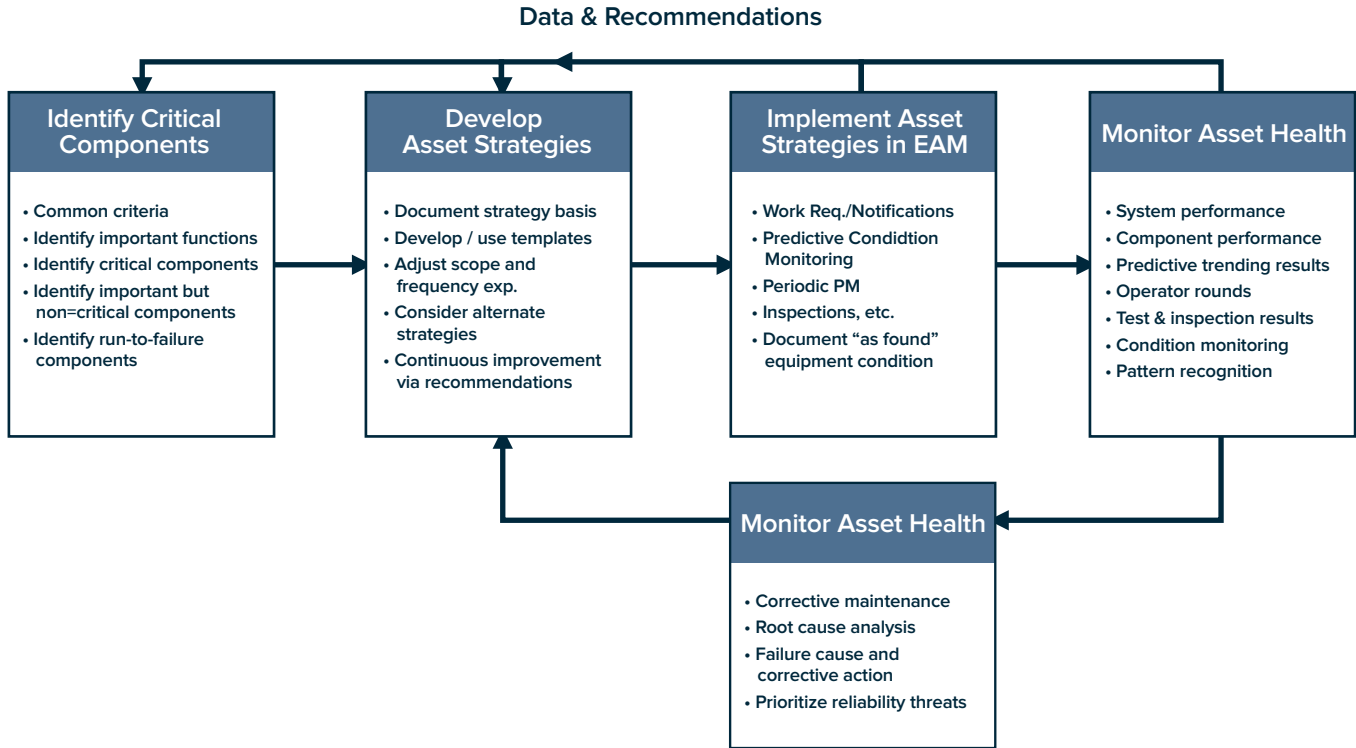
Data & Recommendations

Identify Critical Components

• Common criteria
• Identify important functions
• Identify critical components
• Identify important but non=critical components
• Identify run-to-failure components

Develop Asset Strategies

• Document strategy basis
• Develop / use templates
• Adjust scope and frequency exp.
• Consider alternate strategies
• Continuous improvement via recommendations

Implement Asset Strategies in EAM

• Work Req./Notifications
• Predictive Condidtion Monitoring
• Periodic PM
• Inspections, etc.
• Document "as found" equipment condition

Monitor Asset Health

• System performance
• Component performance
• Predictive trending results
• Operator rounds
• Test & inspection results
• Condition monitoring
• Pattern recognition

Monitor Asset Health

• Corrective maintenance
• Root cause analysis
• Failure cause and corrective action
• Prioritize reliability threats